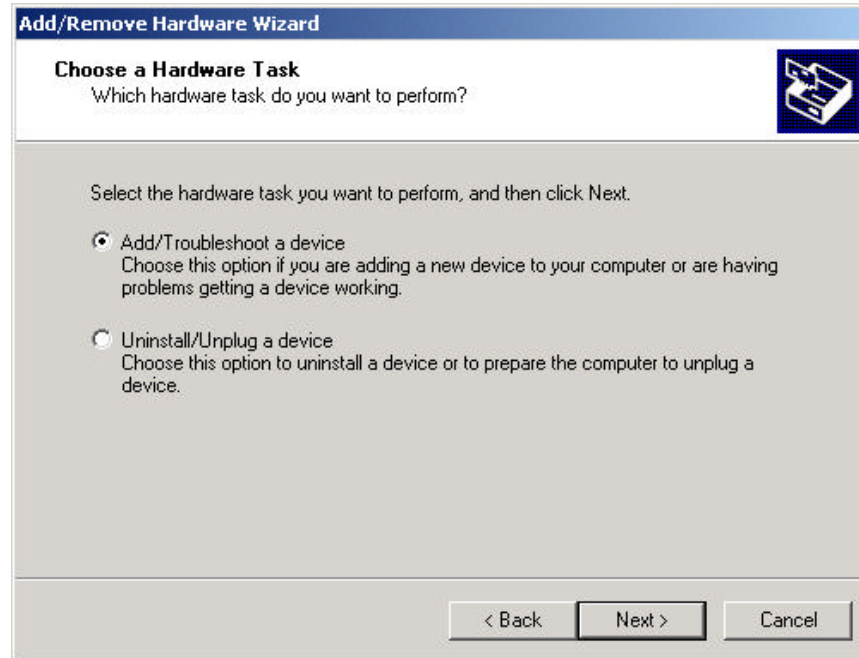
Add/Remove Hardware Wizard

Choose a Hardware Task
Which hardware task do you want to perform?

Select the hardware task you want to perform, and then click Next.

Add/Troubleshoot a device
Choose this option if you are adding a new device to your computer or are having problems getting a device working.

Uninstall/Unplug a device
Choose this option to uninstall a device or to prepare the computer to unplug a device.

< Back
Next >
Cancel